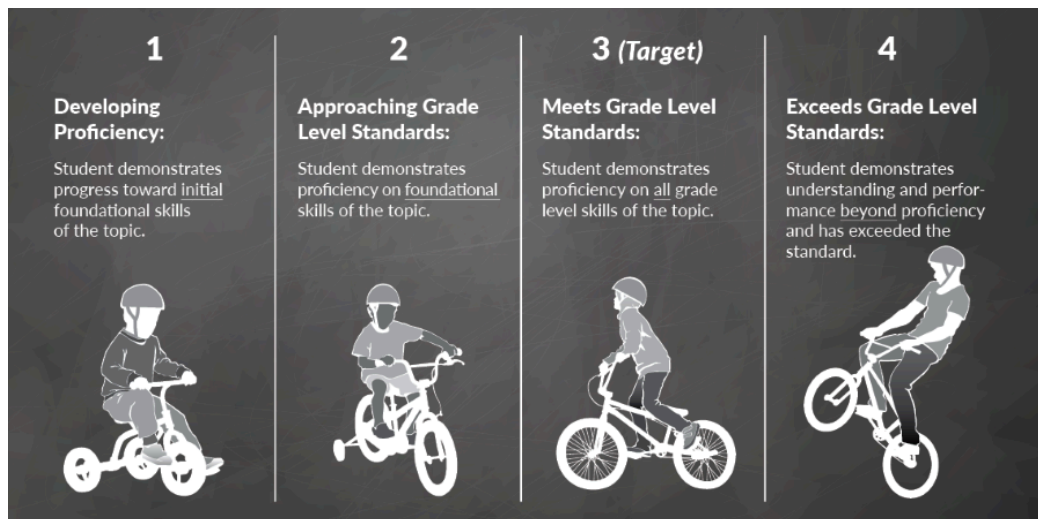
1

**Developing Proficiency:**

Student demonstrates progress toward initial foundational skills of the topic.

2

**Approaching Grade Level Standards:**

Student demonstrates proficiency on foundational skills of the topic.

3 (Target)

**Meets Grade Level Standards:**

Student demonstrates proficiency on all grade level skills of the topic.

4

**Exceeds Grade Level Standards:**

Student demonstrates understanding and performance beyond proficiency and has exceeded the standard.